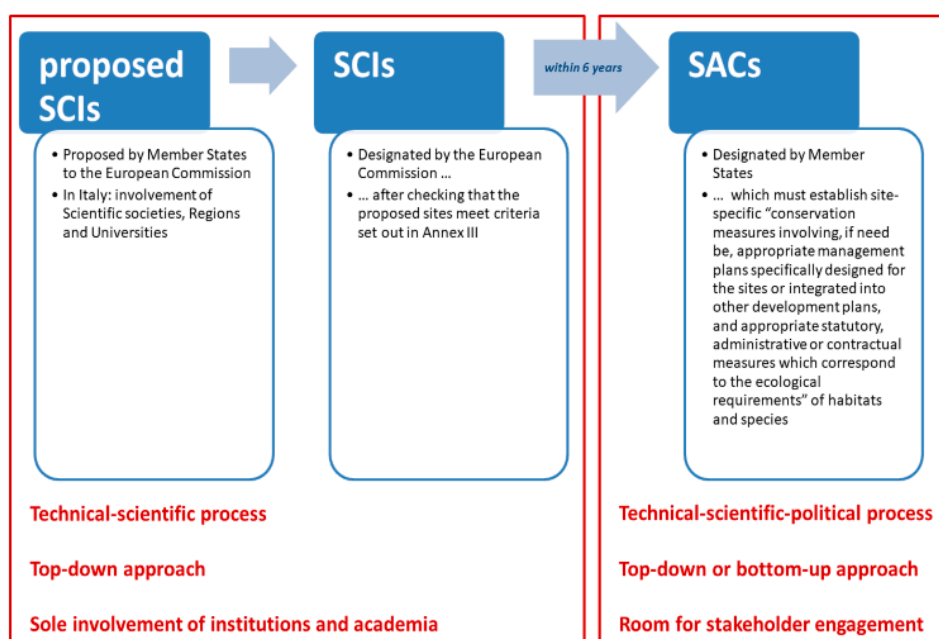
proposed SCIs

- Proposed by Member States to the European Commission
- In Italy: involvement of Scientific societies, Regions and Universities

SCIs

- Designated by the European Commission …
- … after checking that the proposed sites meet criteria set out in Annex III

within 6 years

SACs

- Designated by Member States
- … which must establish site-specific "conservation measures involving, if need be, appropriate management plans specifically designed for the sites or integrated into other development plans, and appropriate statutory, administrative or contractual measures which correspond to the ecological requirements" of habitats and species

Technical-scientific process

Top-down approach

Sole involvement of institutions and academia

Technical-scientific-political process

Top-down or bottom-up approach

Room for stakeholder engagement